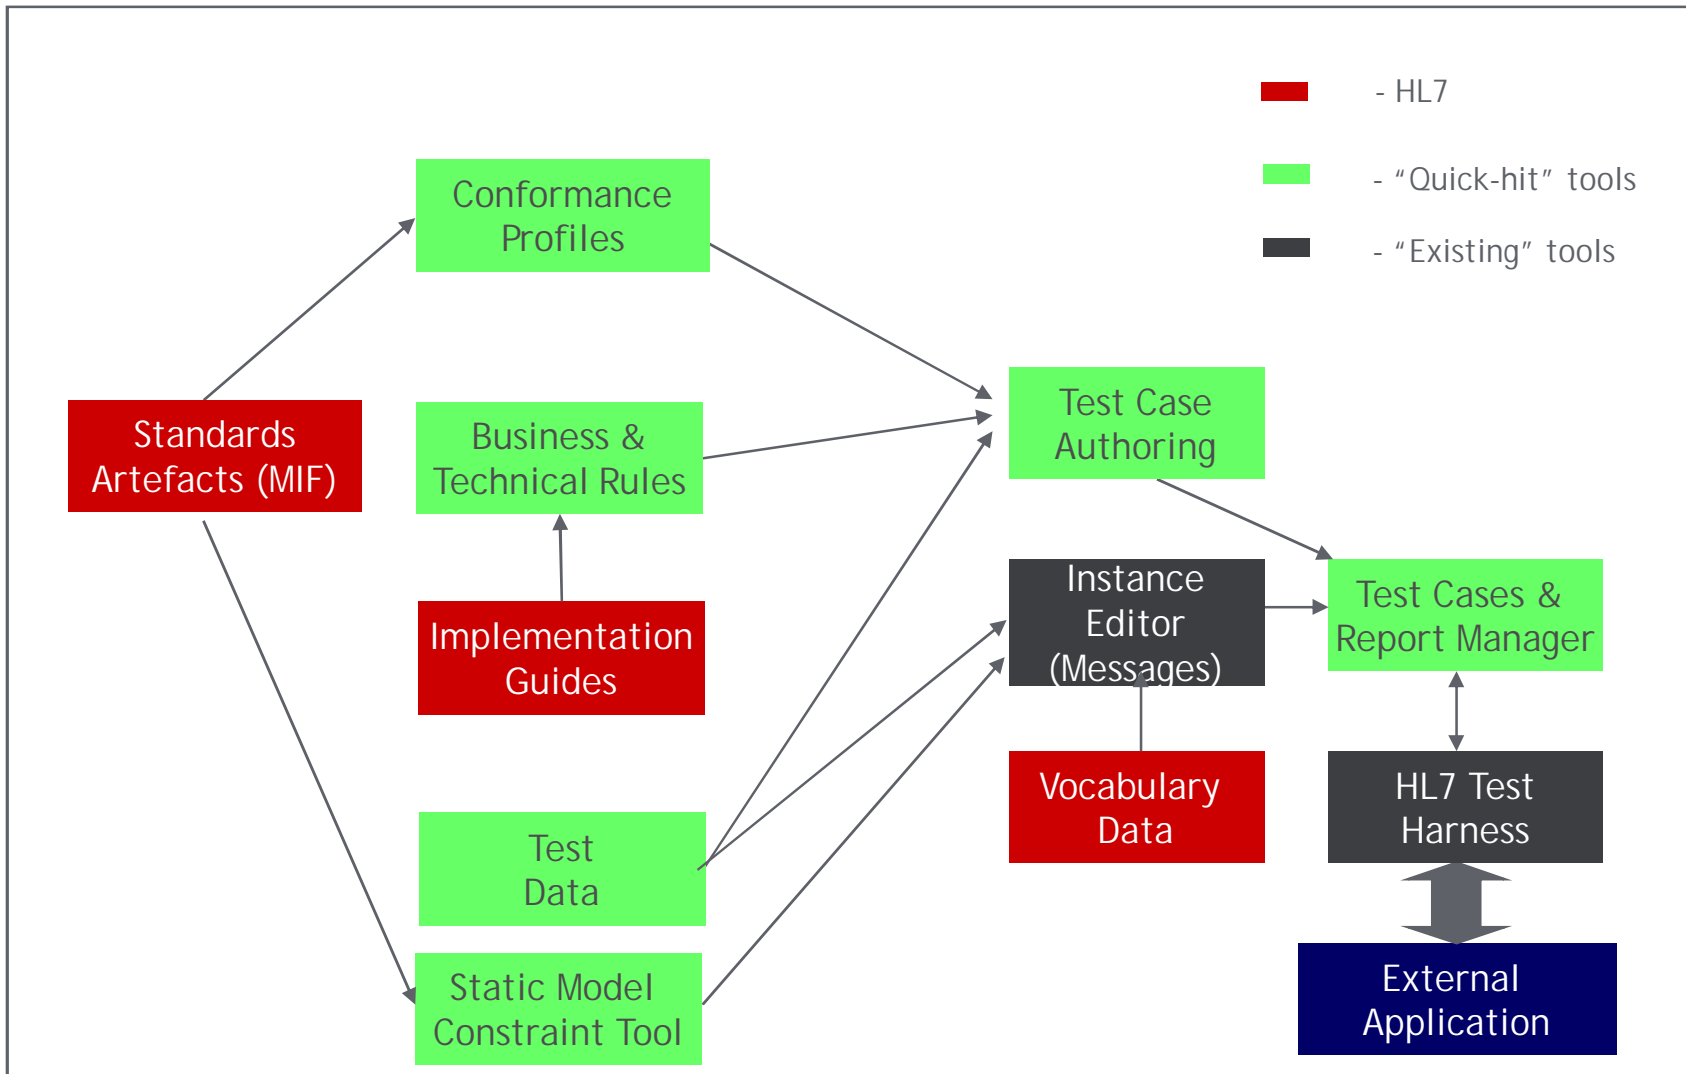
- HL7

- “Quick-hit” tools

- “Existing” tools

Conformance Profiles

Standards Artefacts (MIF)

Business & Technical Rules

Implementation Guides

Test Data

Static Model Constraint Tool

Test Case Authoring

Instance Editor (Messages)

Vocabulary Data

Test Cases & Report Manager

HL7 Test Harness

External Application